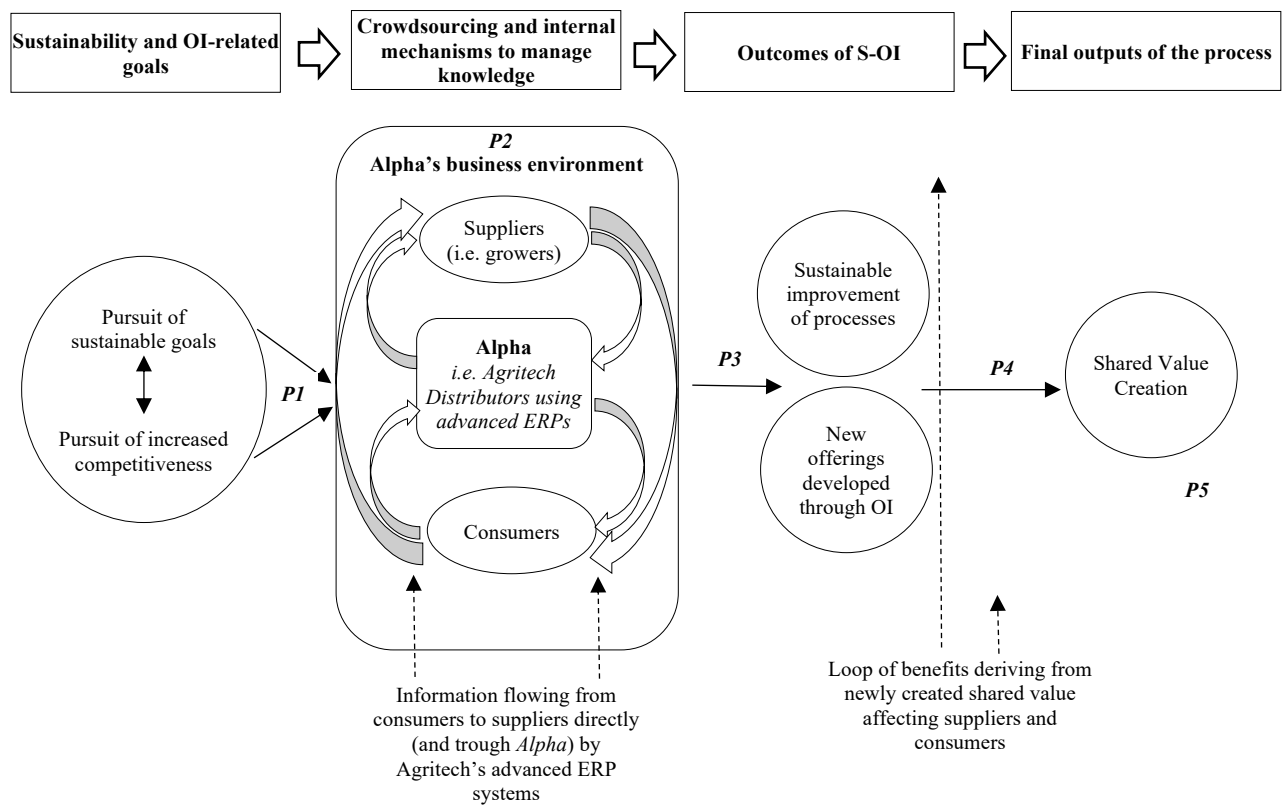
Sustainability and OI-related goals

Crowdsourcing and internal mechanisms to manage knowledge

Outcomes of S-OI

Final outputs of the process

P2
Alpha's business environment

Pursuit of sustainable goals

Pursuit of increased competitiveness

P1

Suppliers (i.e. growers)

Alpha
i.e. Agritech Distributors using advanced ERPs

Consumers

P3

Sustainable improvement of processes

New offerings developed through OI

P4

Shared Value Creation

P5

Information flowing from consumers to suppliers directly (and trough Alpha) by Agritech's advanced ERP systems

Loop of benefits deriving from newly created shared value affecting suppliers and consumers